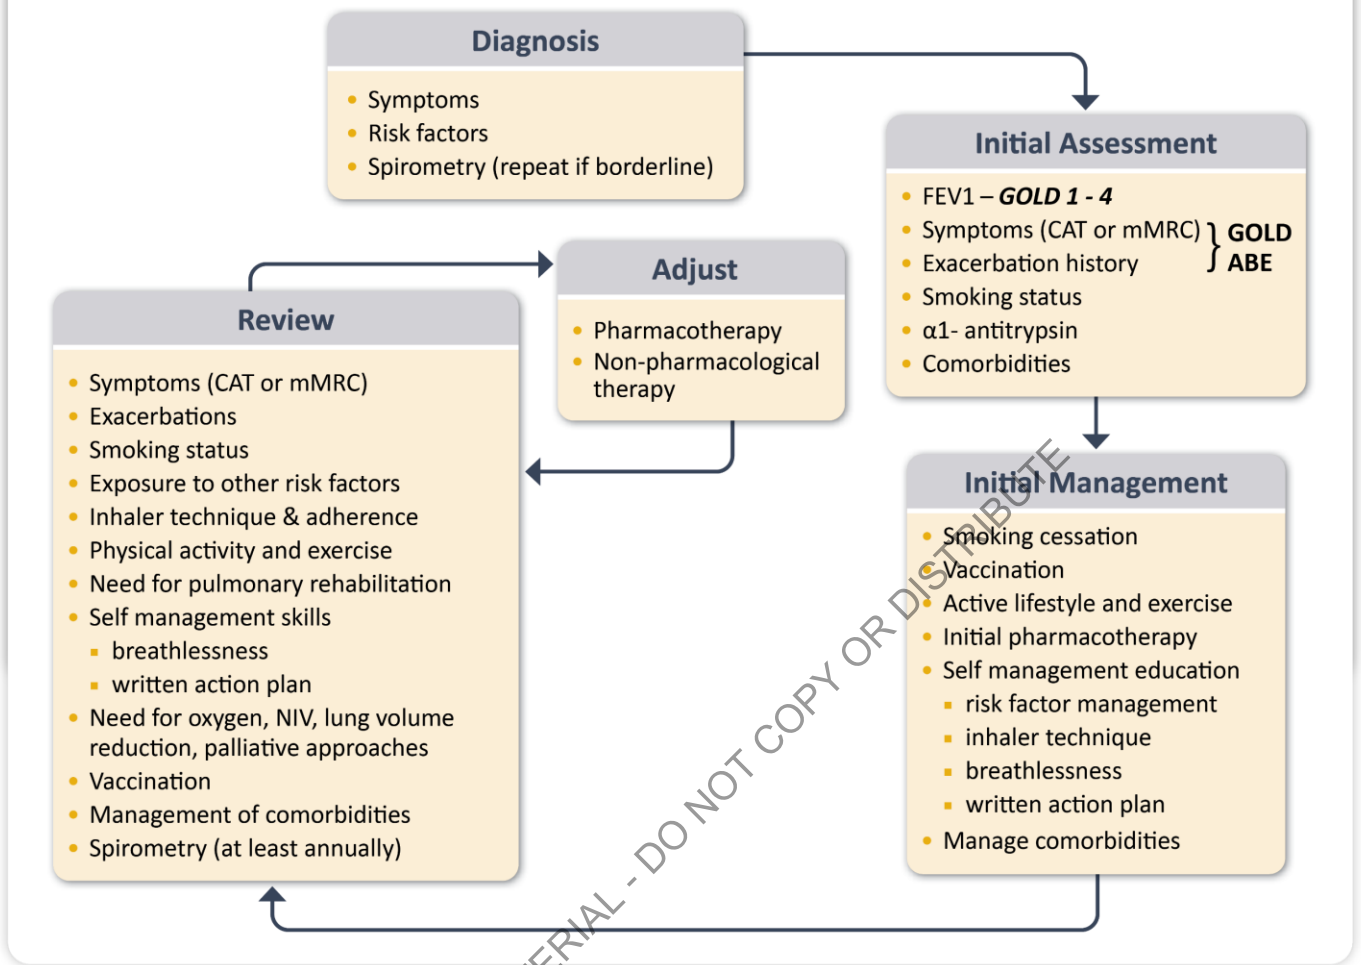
Diagnosis

- Symptoms
- Risk factors
- Spirometry (repeat if borderline)

Initial Assessment

- FEV1 – *GOLD 1 - 4*
- Symptoms (CAT or mMRC)
- Exacerbation history

} GOLD ABE

- Smoking status
- α1- antitrypsin
- Comorbidities

Review

- Symptoms (CAT or mMRC)
- Exacerbations
- Smoking status
- Exposure to other risk factors
- Inhaler technique & adherence
- Physical activity and exercise
- Need for pulmonary rehabilitation
- Self management skills
  - breathlessness
  - written action plan
- Need for oxygen, NIV, lung volume reduction, palliative approaches
- Vaccination
- Management of comorbidities
- Spirometry (at least annually)

Adjust

- Pharmacotherapy
- Non-pharmacological therapy

Initial Management

- Smoking cessation
- Vaccination
- Active lifestyle and exercise
- Initial pharmacotherapy
- Self management education
  - risk factor management
  - inhaler technique
  - breathlessness
  - written action plan
- Manage comorbidities

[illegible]ERIAL - DO NOT COPY OR DISTRIBUTE